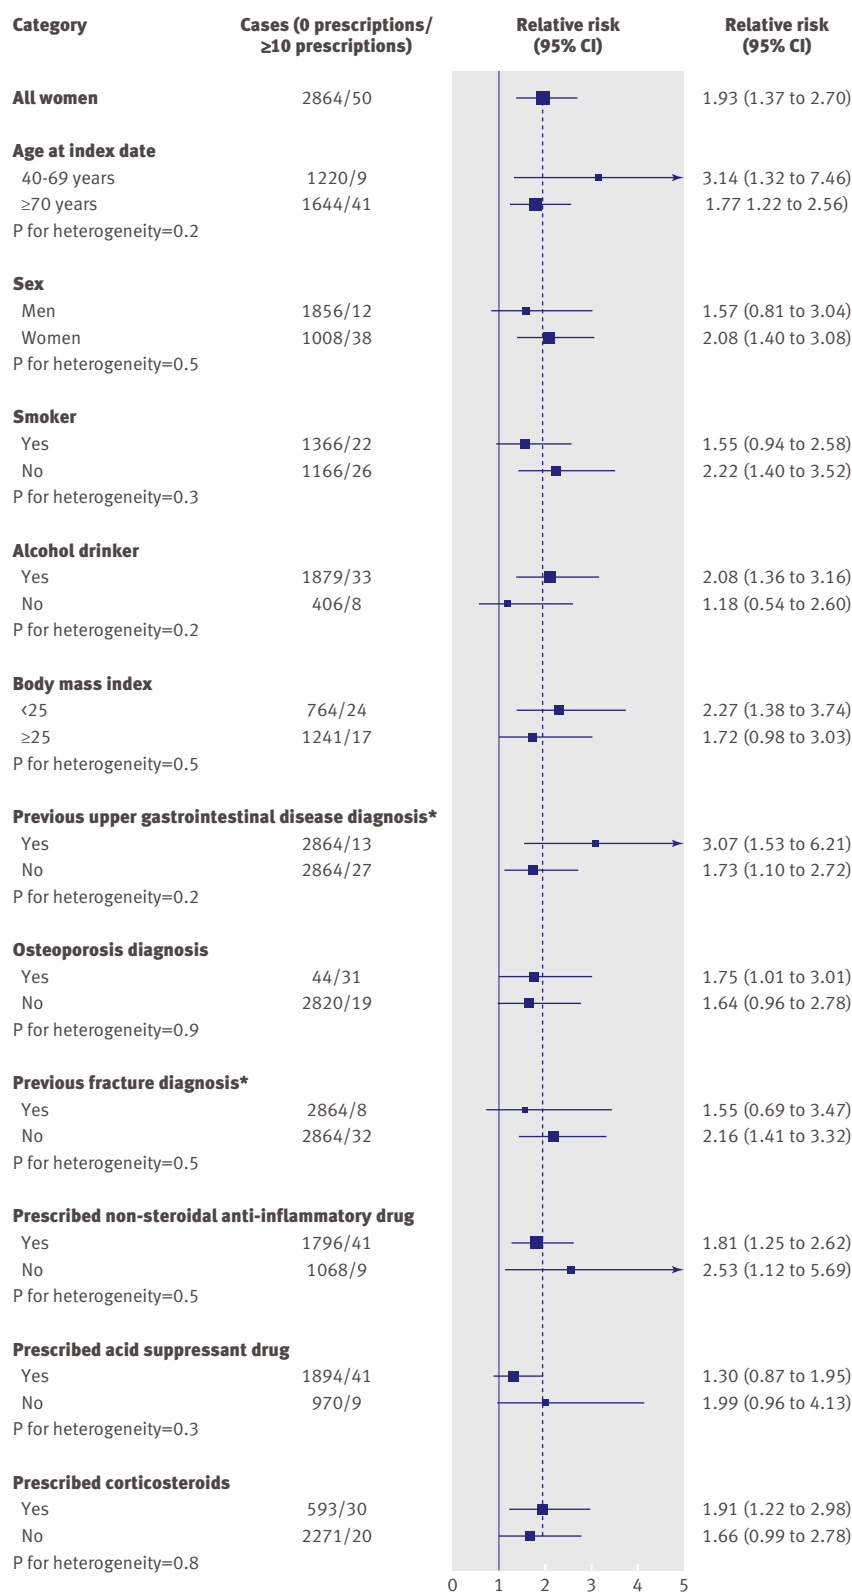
| Category | Cases (0 prescriptions/ ≥10 prescriptions) | Relative risk (95% CI) | Relative risk (95% CI) |
|---|---|---|---|
| All women | 2864/50 | | 1.93 (1.37 to 2.70) |
| Age at index date | | | |
| 40-69 years | 1220/9 | | 3.14 (1.32 to 7.46) |
| ≥70 years | 1644/41 | | 1.77 1.22 to 2.56) |
| P for heterogeneity=0.2 | | | |
| Sex | | | |
| Men | 1856/12 | | 1.57 (0.81 to 3.04) |
| Women | 1008/38 | | 2.08 (1.40 to 3.08) |
| P for heterogeneity=0.5 | | | |
| Smoker | | | |
| Yes | 1366/22 | | 1.55 (0.94 to 2.58) |
| No | 1166/26 | | 2.22 (1.40 to 3.52) |
| P for heterogeneity=0.3 | | | |
| Alcohol drinker | | | |
| Yes | 1879/33 | | 2.08 (1.36 to 3.16) |
| No | 406/8 | | 1.18 (0.54 to 2.60) |
| P for heterogeneity=0.2 | | | |
| Body mass index | | | |
| <25 | 764/24 | | 2.27 (1.38 to 3.74) |
| ≥25 | 1241/17 | | 1.72 (0.98 to 3.03) |
| P for heterogeneity=0.5 | | | |
| Previous upper gastrointestinal disease diagnosis* | | | |
| Yes | 2864/13 | | 3.07 (1.53 to 6.21) |
| No | 2864/27 | | 1.73 (1.10 to 2.72) |
| P for heterogeneity=0.2 | | | |
| Osteoporosis diagnosis | | | |
| Yes | 44/31 | | 1.75 (1.01 to 3.01) |
| No | 2820/19 | | 1.64 (0.96 to 2.78) |
| P for heterogeneity=0.9 | | | |
| Previous fracture diagnosis* | | | |
| Yes | 2864/8 | | 1.55 (0.69 to 3.47) |
| No | 2864/32 | | 2.16 (1.41 to 3.32) |
| P for heterogeneity=0.5 | | | |
| Prescribed non-steroidal anti-inflammatory drug | | | |
| Yes | 1796/41 | | 1.81 (1.25 to 2.62) |
| No | 1068/9 | | 2.53 (1.12 to 5.69) |
| P for heterogeneity=0.5 | | | |
| Prescribed acid suppressant drug | | | |
| Yes | 1894/41 | | 1.30 (0.87 to 1.95) |
| No | 970/9 | | 1.99 (0.96 to 4.13) |
| P for heterogeneity=0.3 | | | |
| Prescribed corticosteroids | | | |
| Yes | 593/30 | | 1.91 (1.22 to 2.98) |
| No | 2271/20 | | 1.66 (0.99 to 2.78) |
| P for heterogeneity=0.8 | | | |

0 1 2 3 4 5